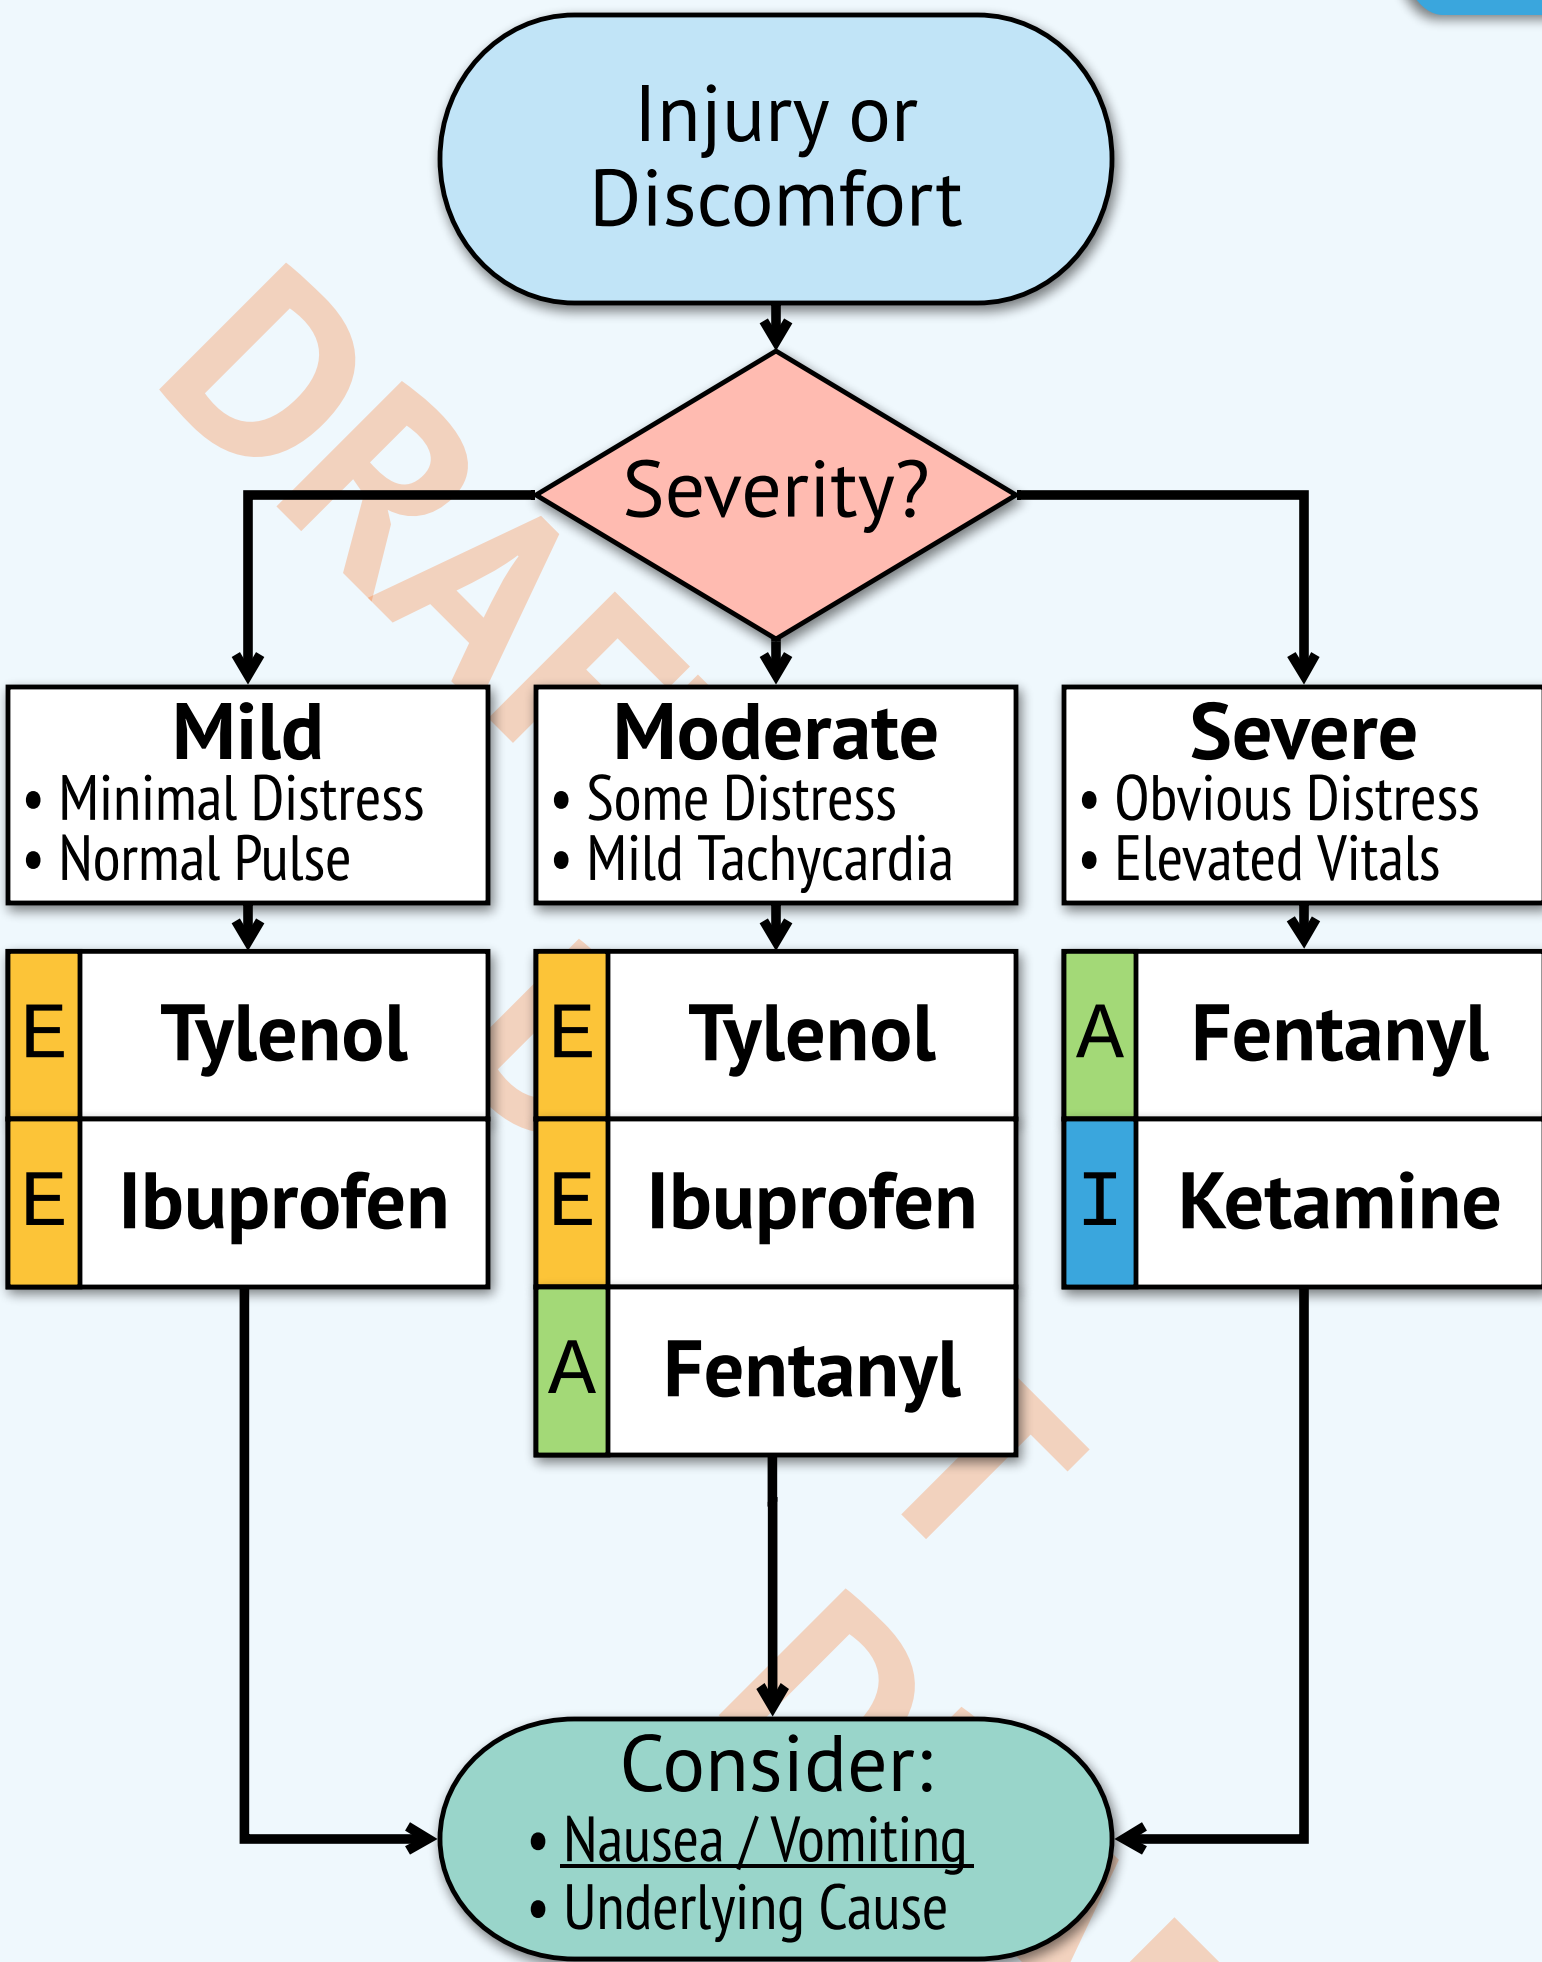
Injury or Discomfort

Severity?

Mild
• Minimal Distress
• Normal Pulse

Moderate
• Some Distress
• Mild Tachycardia

Severe
• Obvious Distress
• Elevated Vitals

| E | Tylenol |
|---|---|
| E | Ibuprofen |

| E | Tylenol |
|---|---|
| E | Ibuprofen |
| A | Fentanyl |

| A | Fentanyl |
|---|---|
| I | Ketamine |

Consider:
• Nausea / Vomiting
• Underlying Cause

DRAFT

DRAFT